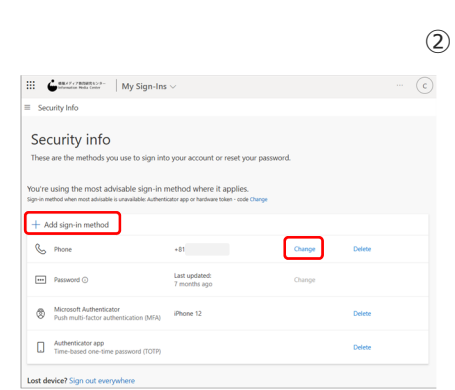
②

情報メディア教育研究センター Information Media Center | My Sign-Ins

C

Security Info

Security info

These are the methods you use to sign into your account or reset your password.

You're using the most advisable sign-in method where it applies.

Sign-in method when most advisable is unavailable: Authenticator app or hardware token - code Change

+ Add sign-in method

| | | | |
|---|---|---|---|
| Phone | +81 | Change | Delete |
| Password ⓘ | Last updated: 7 months ago | Change | |
| Microsoft Authenticator Push multi-factor authentication (MFA) | iPhone 12 | | Delete |
| Authenticator app Time-based one-time password (TOTP) | | | Delete |

Lost device? Sign out everywhere